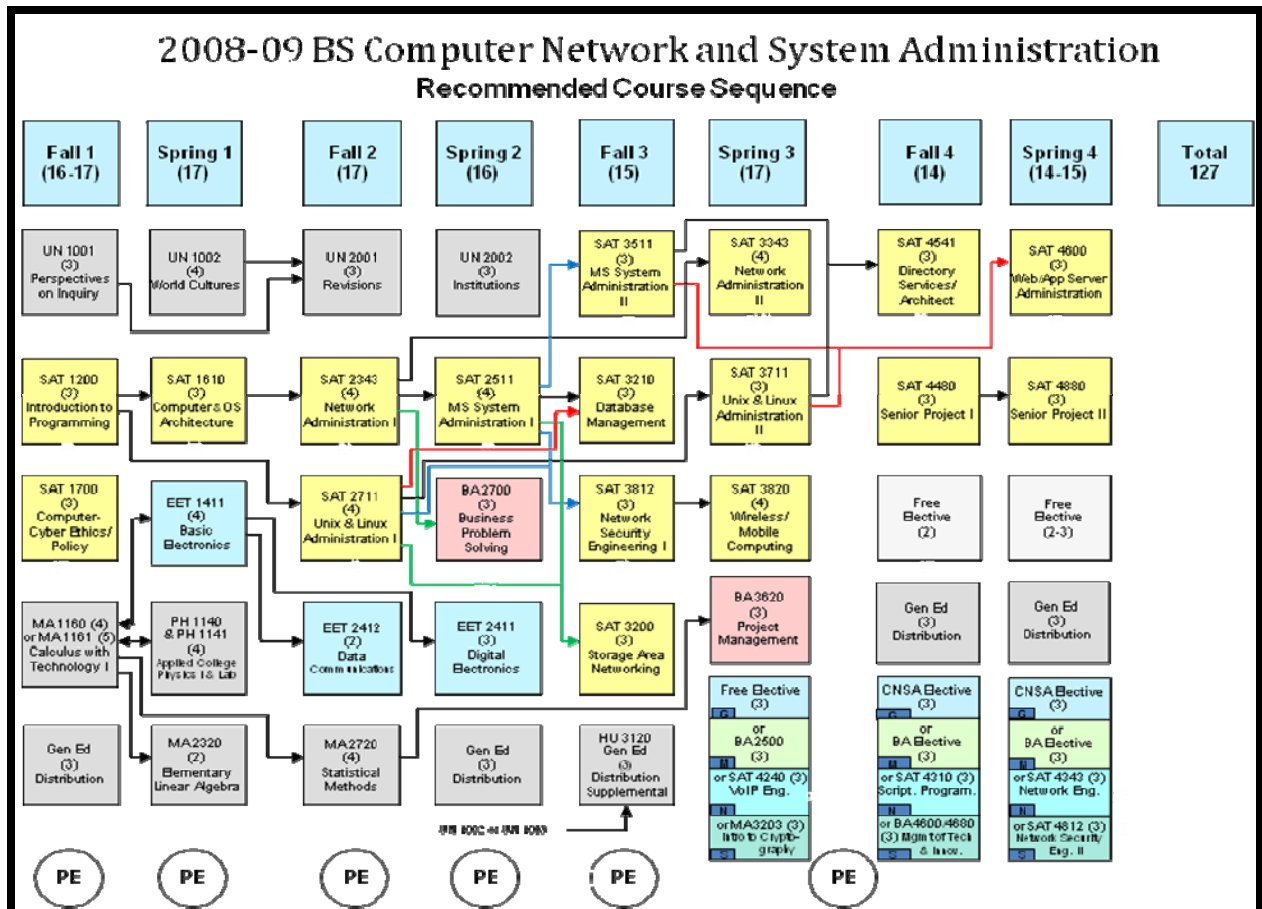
2008-09 BS Computer Network and System Administration
Recommended Course Sequence

Fall 1 (16-17)
Spring 1 (17)
Fall 2 (17)
Spring 2 (16)
Fall 3 (15)
Spring 3 (17)
Fall 4 (14)
Spring 4 (14-15)
Total 127

UN 1001 (3) Perspectives on Inquiry
UN 1002 (4) World Cultures
UN 2001 (3) Revisions
UN 2002 (3) Institutions
SAT 3511 (3) MS System Administration II
SAT 3343 (4) Network Administration II
SAT 4541 (3) Directory Services/ Architect
SAT 4600 (3) Web/App Server Administration

SAT 1200 (3) Introduction to Programming
SAT 1610 (3) Computer & OS Architecture
SAT 2343 (4) Network Administration I
SAT 2511 (4) MS System Administration I
SAT 3210 (3) Database Management
SAT 3711 (3) Unix & Linux Administration II
SAT 4480 (3) Senior Project I
SAT 4880 (3) Senior Project II

SAT 1700 (3) Computer-Cyber Ethics/ Policy
EET 1411 (4) Basic Electronics
SAT 2711 (4) Unix & Linux Administration I
BA2700 (3) Business Problem Solving
SAT 3812 (3) Network Security Engineering I
SAT 3820 (4) Wireless/ Mobile Computing
Free Elective (2)
Free Elective (2-3)

MA 1160 (4) or MA 1161 (5) Calculus with Technology I
PH 1140 & PH 1141 (4) Applied College Physics I & Lab
EET 2412 (2) Data Communications
EET 2411 (3) Digital Electronics
SAT 3200 (3) Storage Area Networking
BA 3620 (3) Project Management
Gen Ed (3) Distribution
Gen Ed (3) Distribution

Gen Ed (3) Distribution
MA2320 (2) Elementary Linear Algebra
MA2720 (4) Statistical Methods
Gen Ed (3) Distribution
HU 3120 Gen Ed (3) Distribution Supplemental

Free Elective (3) G
or BA2500 (3) M
or SAT 4240 (3) VoIP Eng. N
or MA3203 (3) Intro to Cryptography S

CNSA Elective (3) G
or BA Elective (3) M
or SAT 4310 (3) Script. Program. N
or BA4600/4680 (3) Mgmt of Tech & Innov. S

CNSA Elective (3) G
or BA Elective (3) N
or SAT 4343 (3) Network Eng. N
or SAT 4812 (3) Network Security Eng. II S

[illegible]

PE PE PE PE PE PE